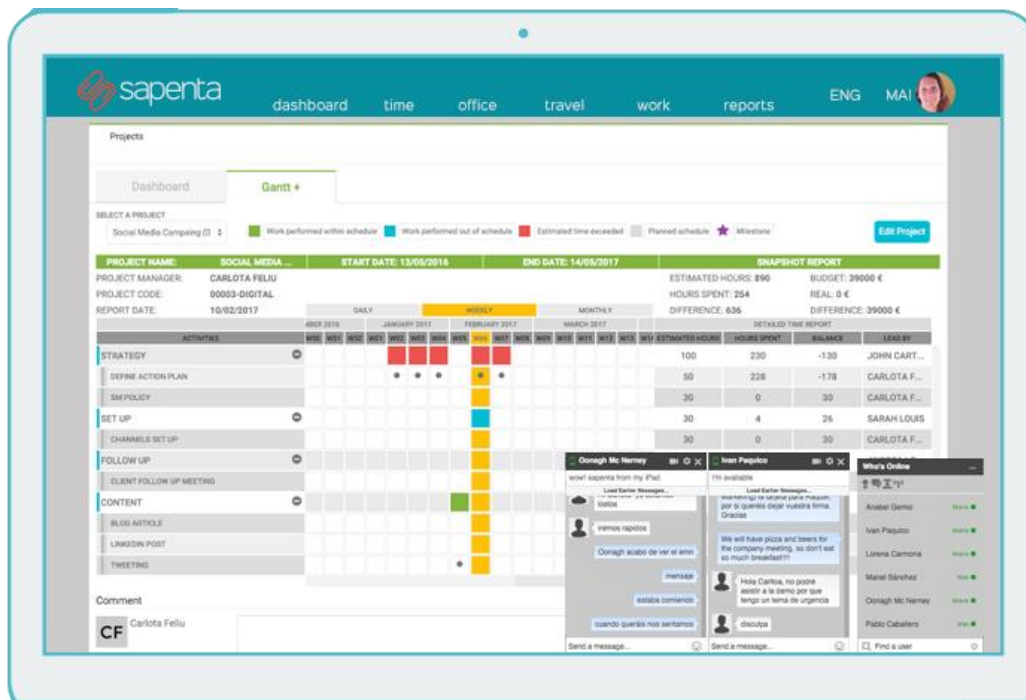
sapenta dashboard time office travel work reports ENG MAI

Projects

Dashboard Gantt +

SELECT A PROJECT
Social Media Campaing (0

Work performed within schedule Work performed out of schedule Estimated time exceeded Planned schedule Milestone

Edit Project

| PROJECT NAME: | SOCIAL MEDIA ... | START DATE: 13/05/2016 | END DATE: 14/05/2017 | SNAPSHOT REPORT |
|---|---|---|---|---|

PROJECT MANAGER: CARLOTA FELIU
PROJECT CODE: 00003-DIGITAL
REPORT DATE: 10/02/2017

ESTIMATED HOURS: 890 BUDGET: 39000 €
HOURS SPENT: 254 REAL: 0 €
DIFFERENCE: 636 DIFFERENCE: 39000 €

DAILY WEEKLY MONTHLY
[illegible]BER 2016 JANUARY 2017 FEBRUARY 2017 MARCH 2017
DETAILED TIME REPORT

| ACTIVITIES | ESTIMATED HOURS | HOURS SPENT | BALANCE | LEAD BY |
|---|---|---|---|---|
| STRATEGY | 100 | 230 | -130 | JOHN CART... |
| DEFINE ACTION PLAN | 50 | 228 | -178 | CARLOTA F... |
| SM POLICY | 30 | 0 | 30 | CARLOTA F... |
| SET UP | 30 | 4 | 26 | SARAH LOUIS |
| CHANNELS SET UP | 30 | 0 | 30 | CARLOTA F... |
| FOLLOW UP | | | | |
| CLIENT FOLLOW UP MEETING | | | | |
| CONTENT | | | | |
| BLOG ARTICLE | | | | |
| LINKEDIN POST | | | | |
| TWEETING | | | | |

Comment
CF Carlota Feliu

Oonagh Mc Nerney
wow! sapenta from my iPad
Load Earlier Messages...
listos
vamos rapidos
Oonagh acabo de ver el email
mensaje
estaba comiendo
cuando queráis nos sentamos
Send a message...

Ivan Paquico
I'm available
Load Earlier Messages...
por si queréis dejar vuestra firma. Gracias
We will have pizza and beers for the company meeting, so don't eat so much breakfast!!!
Hola Carlota, no podré asistir a la demo por que tengo un tema de urgencia
disculpa
Send a message...

Who's Online
Anabel Gemio
Ivan Paquico
Lorena Carmona
Manel Sánchez
Oonagh Mc Nerney
Pablo Caballero
Find a user